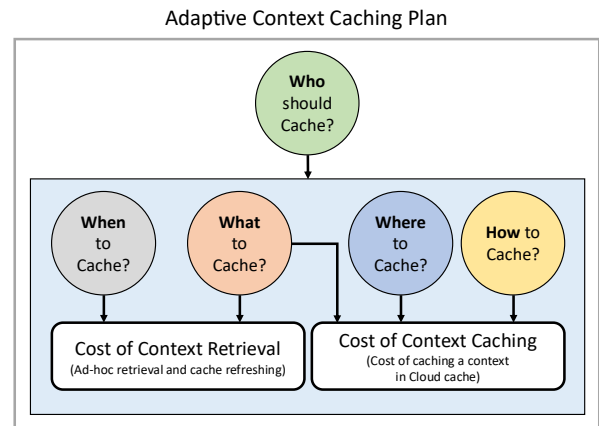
Adaptive Context Caching Plan

Who should Cache?

When to Cache?

What to Cache?

Where to Cache?

How to Cache?

Cost of Context Retrieval
(Ad-hoc retrieval and cache refreshing)

Cost of Context Caching
(Cost of caching a context in Cloud cache)